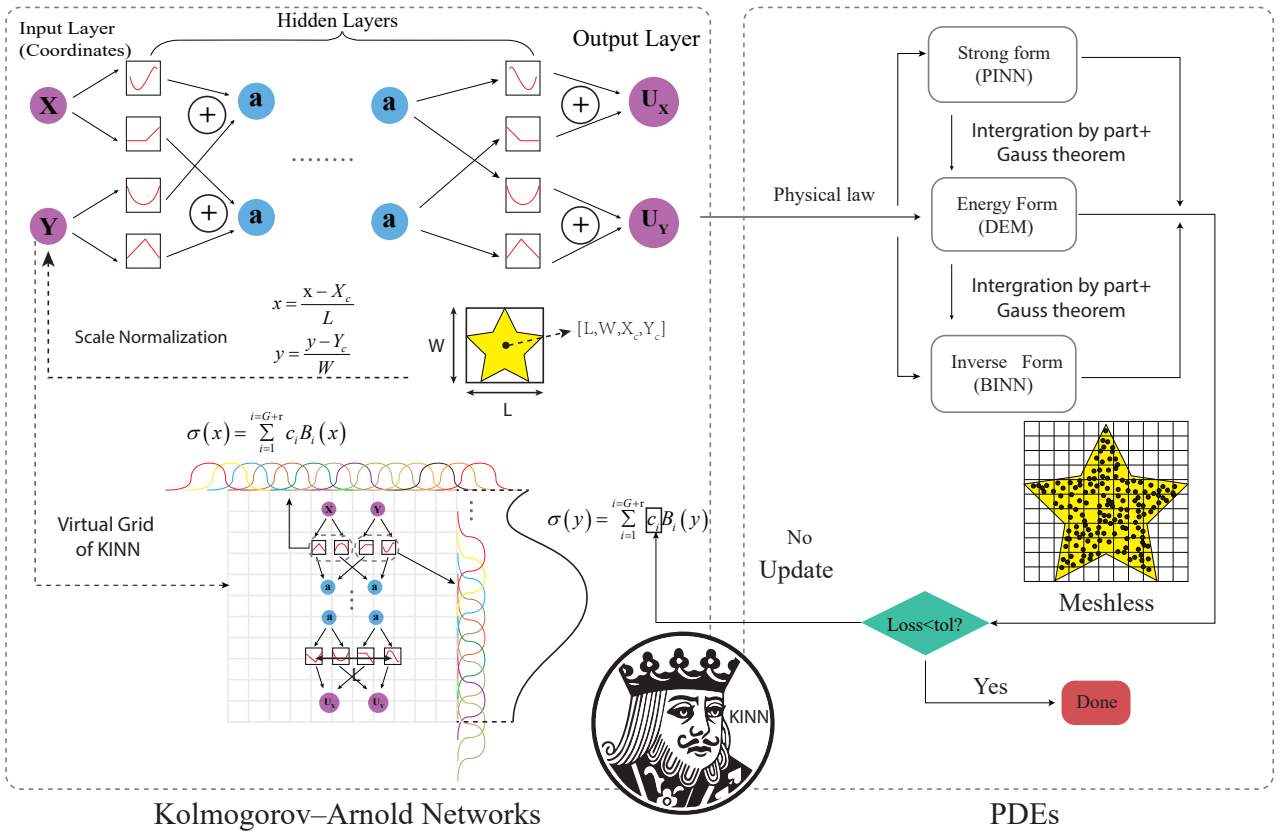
Input Layer (Coordinates)

Hidden Layers

Output Layer

X

Y

a

a

a

a

$\mathbf{U_X}$

$\mathbf{U_Y}$

.......

$x=\frac{x-X_c}{L}$

$y=\frac{y-Y_c}{W}$

Scale Normalization

W

L

$[L,W,X_c,Y_c]$

$\sigma(x)=\sum_{i=1}^{i=G+r} c_i B_i(x)$

Virtual Grid of KINN

$\sigma(y)=\sum_{i=1}^{i=G+r} c_i B_i(y)$

X

Y

a

a

a

a

$U_x$

$U_y$

KINN

Strong form (PINN)

Intergration by part+ Gauss theorem

Physical law

Energy Form (DEM)

Intergration by part+ Gauss theorem

Inverse Form (BINN)

Meshless

No Update

Loss<tol?

Yes

Done

Kolmogorov–Arnold Networks

PDEs